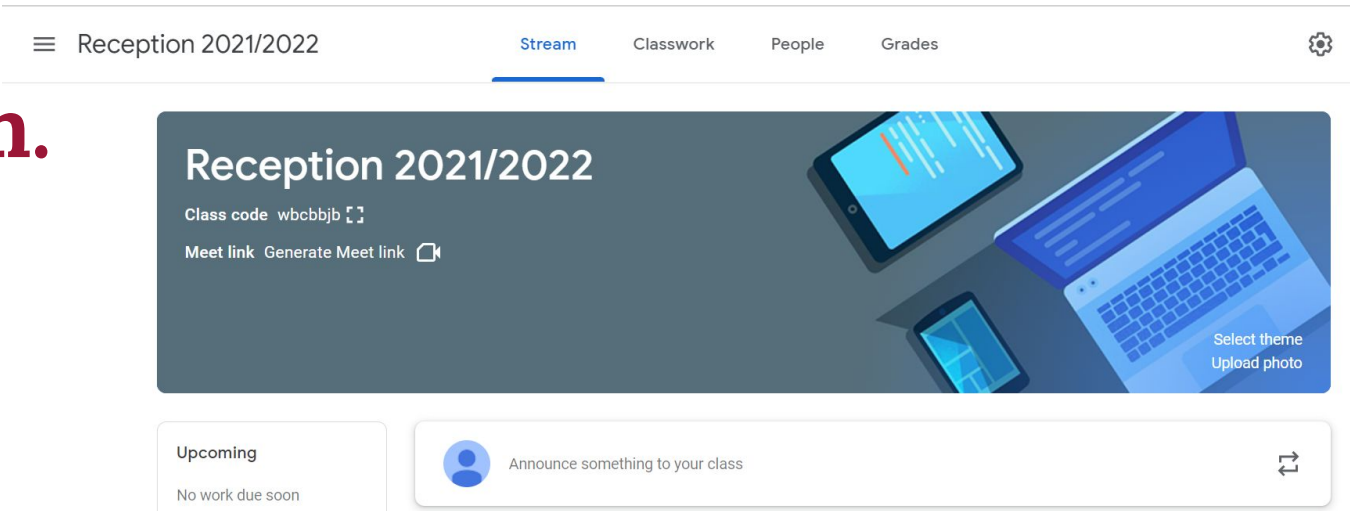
Reception 2021/2022

Stream Classwork People Grades

n.

Reception 2021/2022

Class code wbcbbjb

Meet link Generate Meet link

Select theme
Upload photo

Upcoming

No work due soon

Announce something to your class